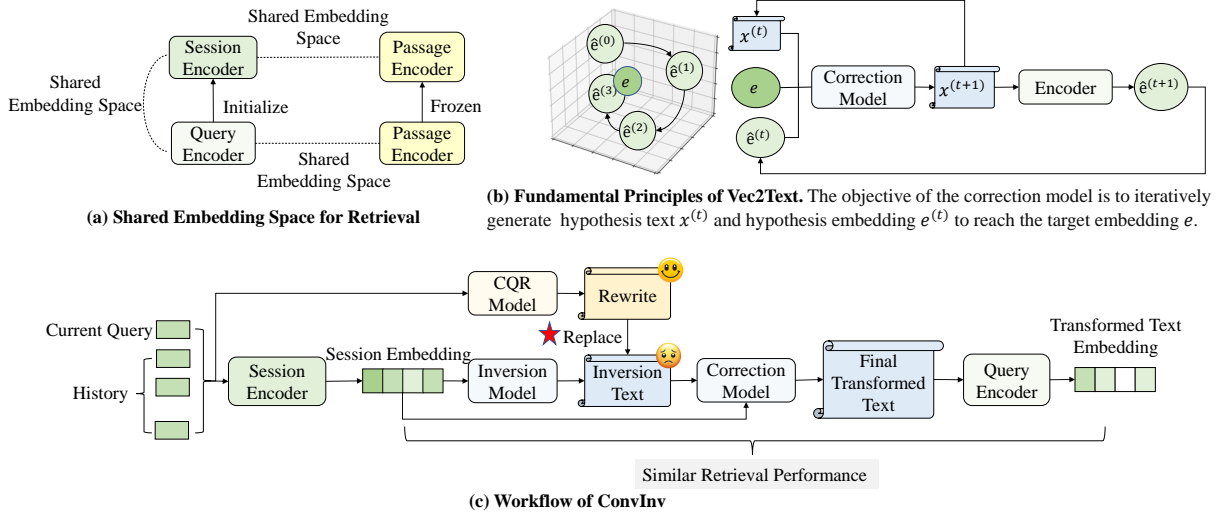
Shared Embedding Space

Session Encoder

Passage Encoder

Shared Embedding Space

Initialize

Frozen

Query Encoder

Passage Encoder

Shared Embedding Space

(a) Shared Embedding Space for Retrieval

$\hat{e}^{(0)}$

$\hat{e}^{(1)}$

$\hat{e}^{(3)}$

$e$

$\hat{e}^{(2)}$

$x^{(t)}$

$e$

Correction Model

$x^{(t+1)}$

Encoder

$\hat{e}^{(t+1)}$

$\hat{e}^{(t)}$

(b) Fundamental Principles of Vec2Text. The objective of the correction model is to iteratively generate hypothesis text $x^{(t)}$ and hypothesis embedding $e^{(t)}$ to reach the target embedding $e$.

CQR Model

Rewrite

Current Query

Replace

Transformed Text Embedding

History

Session Encoder

Session Embedding

Inversion Model

Inversion Text

Correction Model

Final Transformed Text

Query Encoder

Similar Retrieval Performance

(c) Workflow of ConvInv